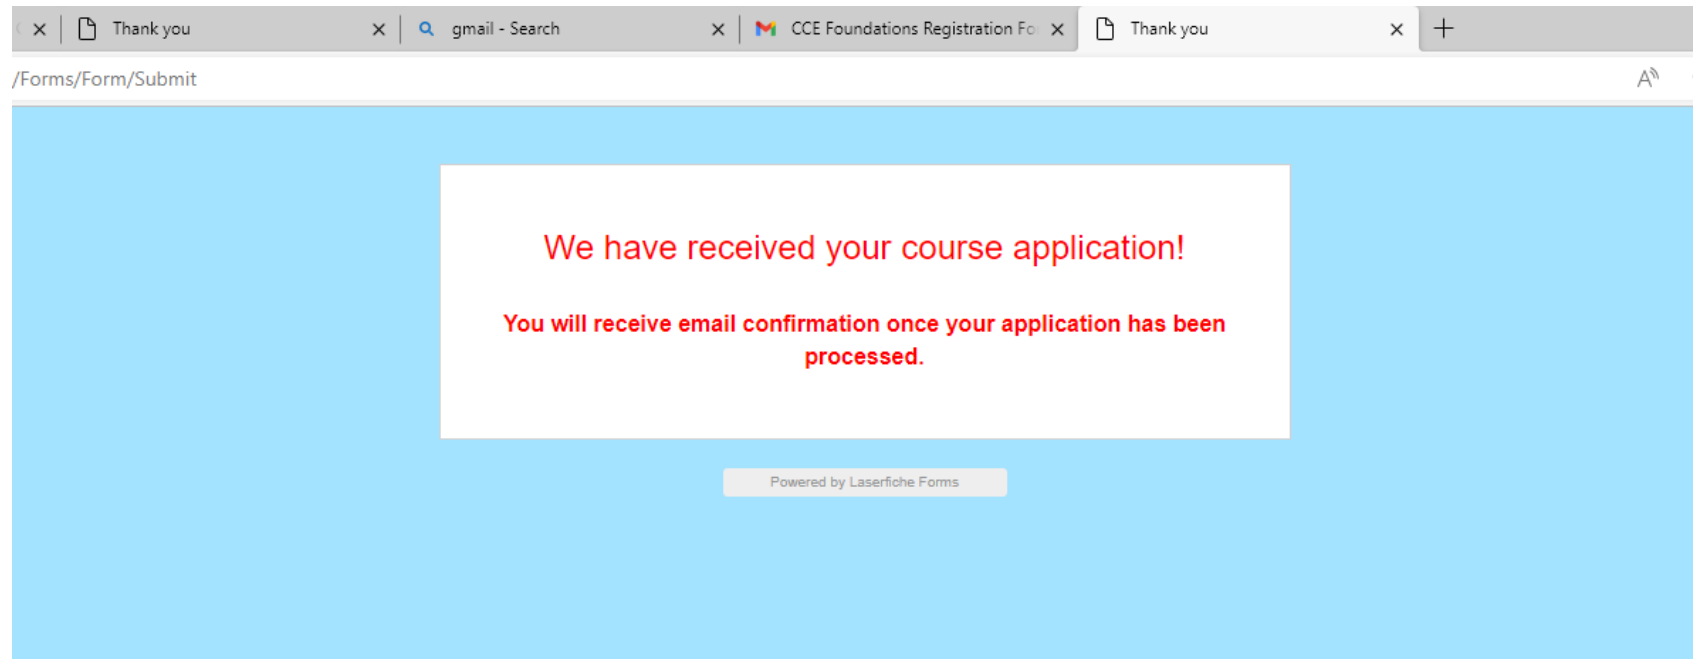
Thank you
gmail - Search
CCE Foundations Registration Fo
Thank you
/Forms/Form/Submit

We have received your course application!

You will receive email confirmation once your application has been processed.

Powered by Laserfiche Forms